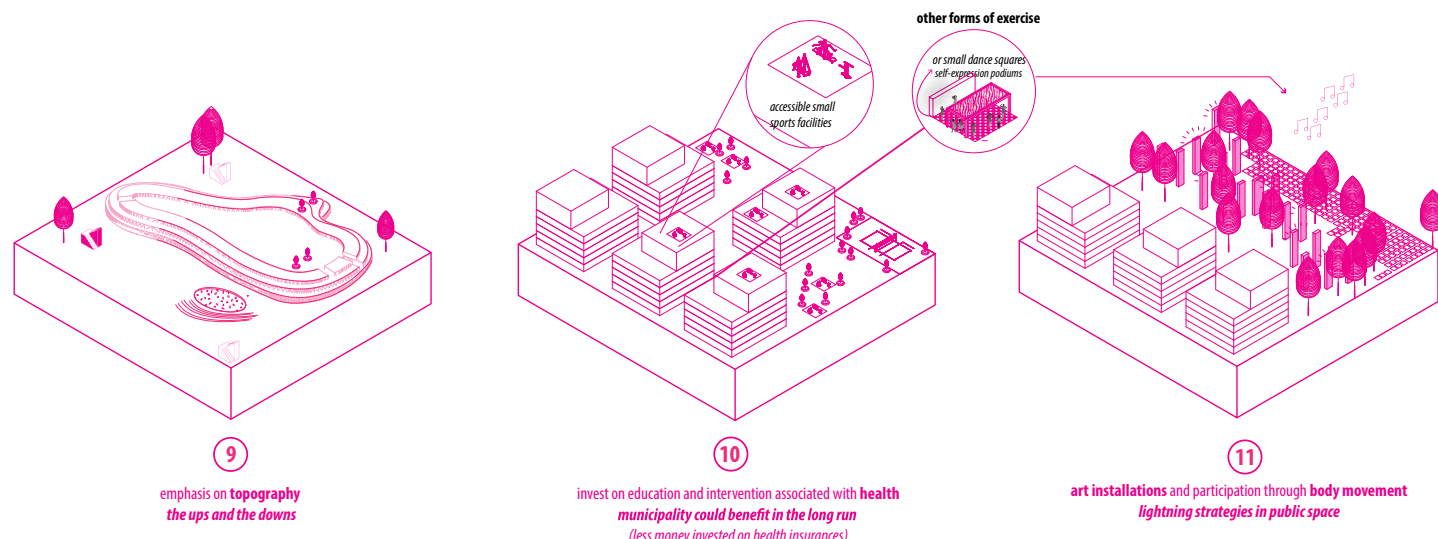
other forms of exercise

or small dance squares
self-expression podiums

accessible small sports facilities

9

emphasis on **topography**
*the ups and the downs*

10

invest on education and intervention associated with **health**
*municipality could benefit in the long run*
*(less money invested on health insurances)*

11

**art installations** and participation through **body movement**
*lightning strategies in public space*